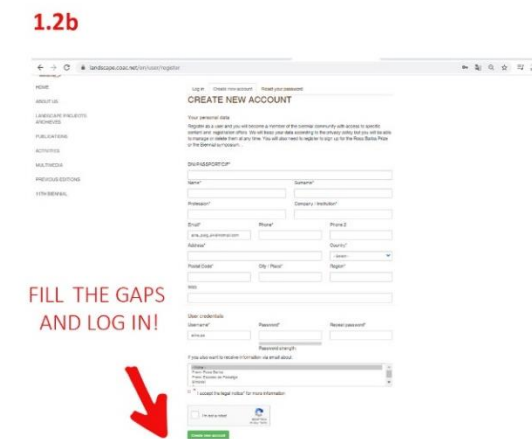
1.2b

landscape.coac.net/en/user/register

HOME

ABOUT US

LANDSCAPE PROJECTS ARCHIVES

PUBLICATIONS

ACTIVITIES

MULTIMEDIA

PREVIOUS EDITIONS

11TH BIENNIAL

Log in   Create new account   Reset your password

CREATE NEW ACCOUNT

Your personal data

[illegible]

DNI/PASSPORT/CIF*

Name*   Surname*

Profession*   Company / Institution*

Email*   Phone*   Phone 2

Address*   Country*

- Select -

Postal Code*   City / Place*   Region*

Web

User credentials

Username*   Password*   Repeat password*

Password strength:

If you also want to receive information via email about:

I accept the legal notice* for more information

I'm not a robot

Create new account

FILL THE GAPS AND LOG IN!